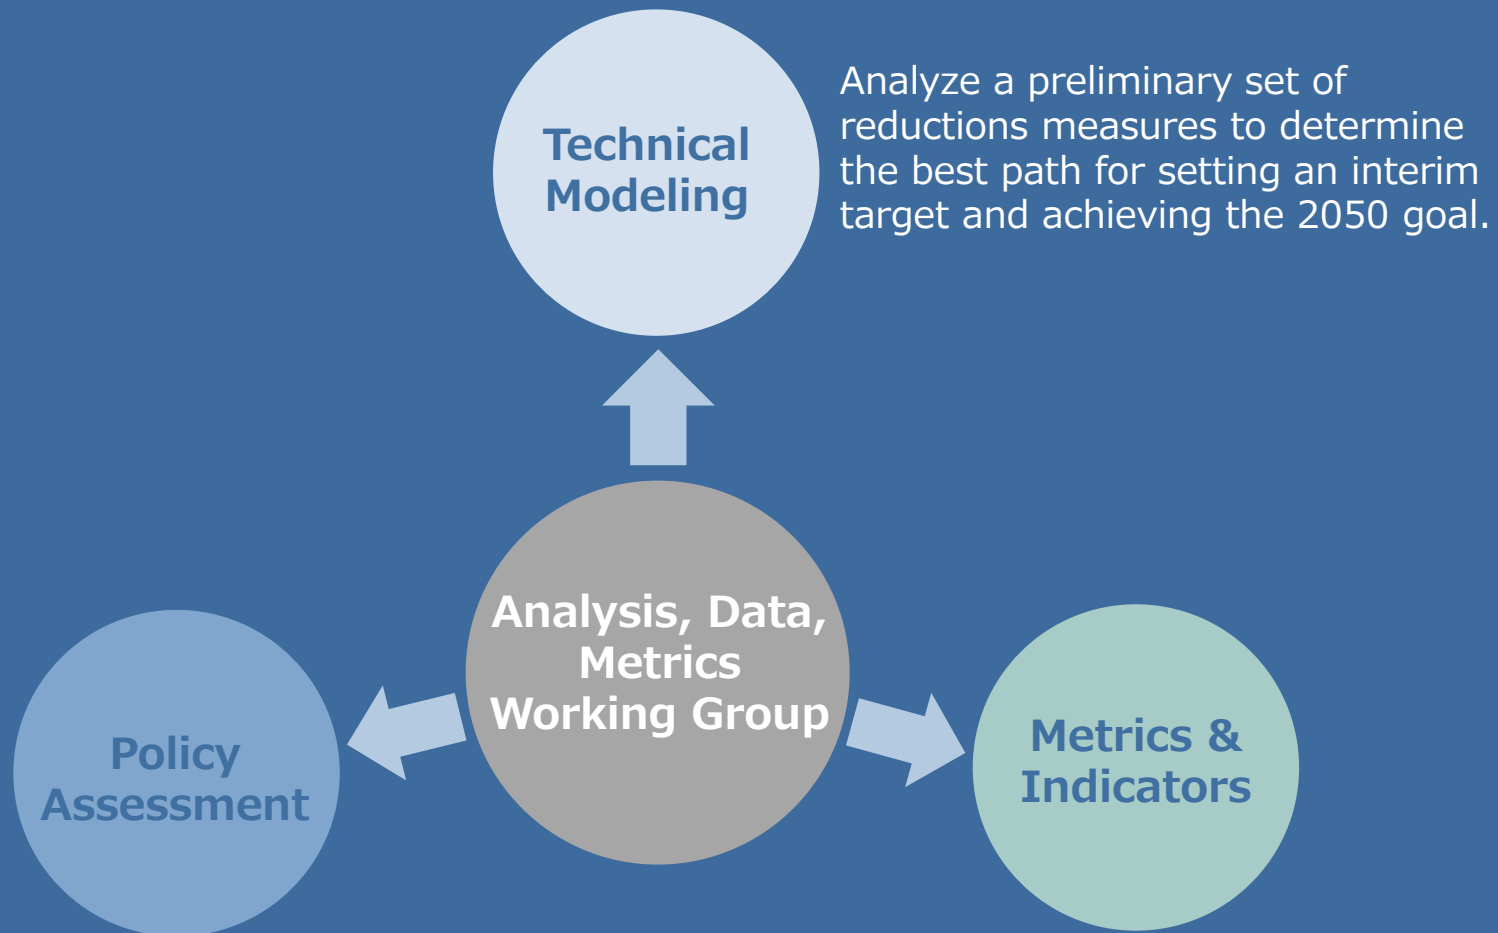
Technical Modeling

Analyze a preliminary set of reductions measures to determine the best path for setting an interim target and achieving the 2050 goal.

Analysis, Data, Metrics Working Group

Policy Assessment

Metrics & Indicators